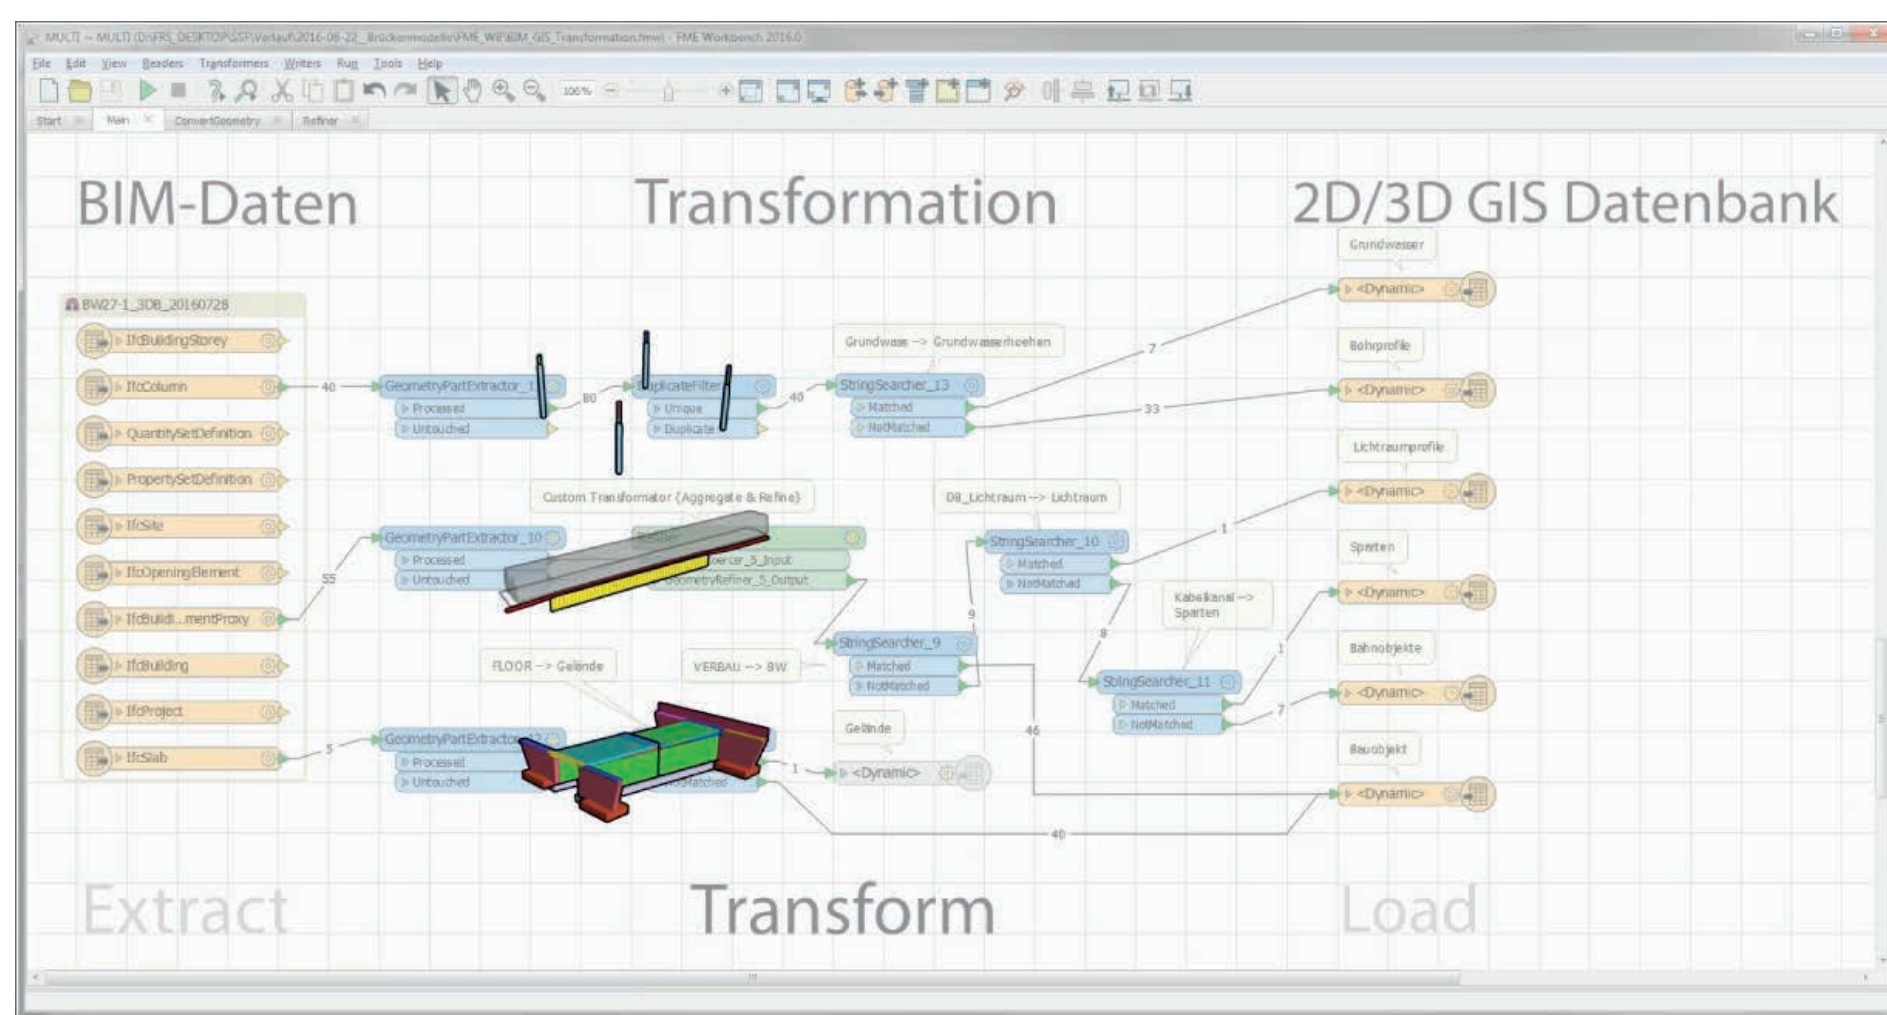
MULTI -- MULTI (D:\FRS_DESKTOP\SSF\Verlauf\2016-08-22_Brückenmodelle\FME_WE\BIM_GIS_Transformation.fmw) - FME Workbench 2016.0

File Edit View Readers Transformers Writers Run Tools Help

100%

Start Main ConvertGeometry Refiner

BIM-Daten

Transformation

2D/3D GIS Datenbank

BW27-1_3DB_20160728

IfcBuildingStorey

IfcColumn

QuantitySetDefinition

PropertySetDefinition

IfcSite

IfcOpeningElement

IfcBuildi...mentProxy

IfcBuilding

IfcProject

IfcSlab

40

55

5

GeometryPartExtractor_1

Processed

Untouched

80

DuplicateFilter

Unique

Duplicate

40

Grundwass --> Grundwasserhoehen

StringSearcher_13

Matched

NotMatched

7

33

Custom Transformator (Aggregate & Refine)

GeometryPartExtractor_10

Processed

Untouched

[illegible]cer_5_Input

GeometryRefiner_5_Output

DB_Lichtraum --> Lichtraum

StringSearcher_10

Matched

NotMatched

1

9

8

Kabelkanal --> Sparten

StringSearcher_9

Matched

NotMatched

FLOOR --> Gelände

VERBAU --> BW

StringSearcher_11

Matched

NotMatched

1

7

46

GeometryPartExtractor_12

Processed

Untouched

NotMatched

Gelände

1

<Dynamic>

40

Grundwasser

<Dynamic>

Bohrprofile

<Dynamic>

Lichtraumprofile

<Dynamic>

Sparten

<Dynamic>

Bahnobjekte

<Dynamic>

Bauobjekt

<Dynamic>

Extract

Transform

Load